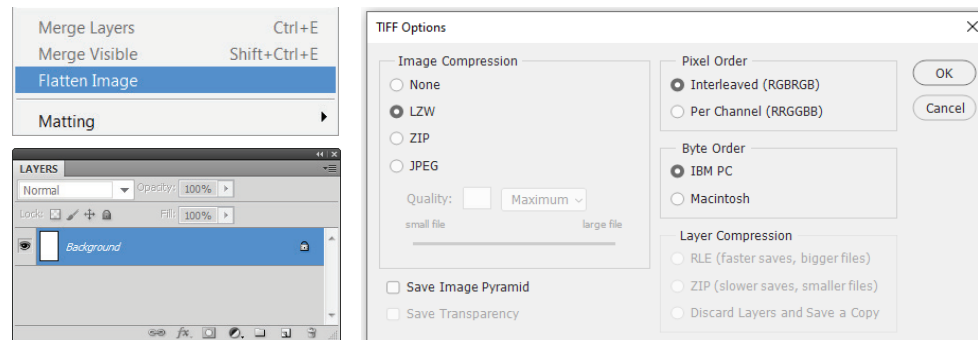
Merge Layers Ctrl+E
Merge Visible Shift+Ctrl+E
Flatten Image
Matting

LAYERS
Normal
Opacity: 100%
Lock:
Fill: 100%
Background

TIFF Options

Image Compression
None
LZW
ZIP
JPEG
Quality:
Maximum
small file
large file

Save Image Pyramid
Save Transparency

Pixel Order
Interleaved (RGBRGB)
Per Channel (RRGGBB)

Byte Order
IBM PC
Macintosh

Layer Compression
RLE (faster saves, bigger files)
ZIP (slower saves, smaller files)
Discard Layers and Save a Copy

OK
Cancel